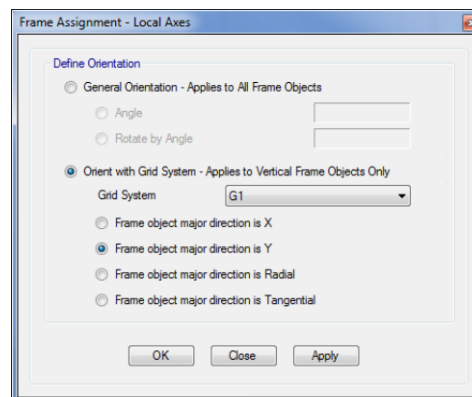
Frame Assignment - Local Axes

Define Orientation

General Orientation - Applies to All Frame Objects

Angle

Rotate by Angle

Orient with Grid System - Applies to Vertical Frame Objects Only

Grid System G1

Frame object major direction is X

Frame object major direction is Y

Frame object major direction is Radial

Frame object major direction is Tangential

OK Close Apply